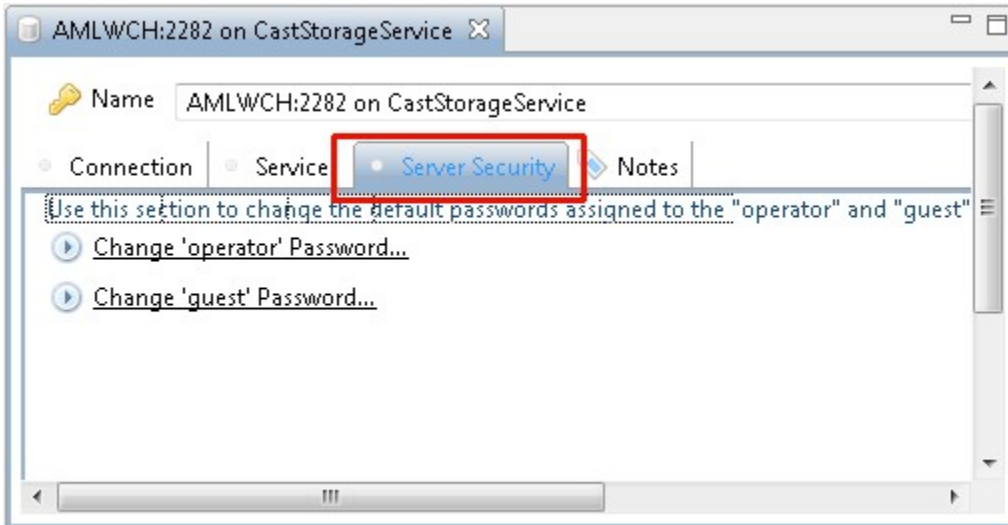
AMLWCH:2282 on CastStorageService

Name AMLWCH:2282 on CastStorageService

Connection Service Server Security Notes

Use this section to change the default passwords assigned to the "operator" and "guest"

Change 'operator' Password...

Change 'guest' Password...